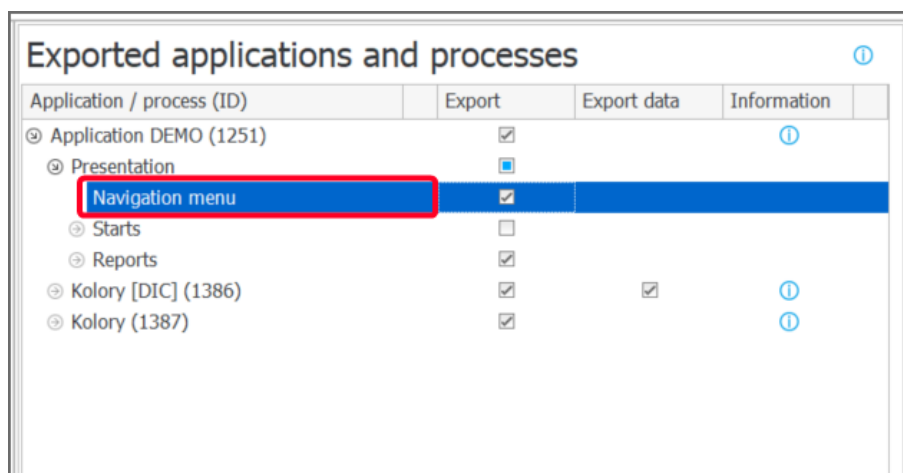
Exported applications and processes

| Application / process (ID) | Export | Export data | Information |
|---|---|---|---|
| Application DEMO (1251) | ☑ | | ⓘ |
| Presentation | ■ | | |
| Navigation menu | ☑ | | |
| Starts | ☐ | | |
| Reports | ☑ | | |
| Kolory [DIC] (1386) | ☑ | ☑ | ⓘ |
| Kolory (1387) | ☑ | | ⓘ |